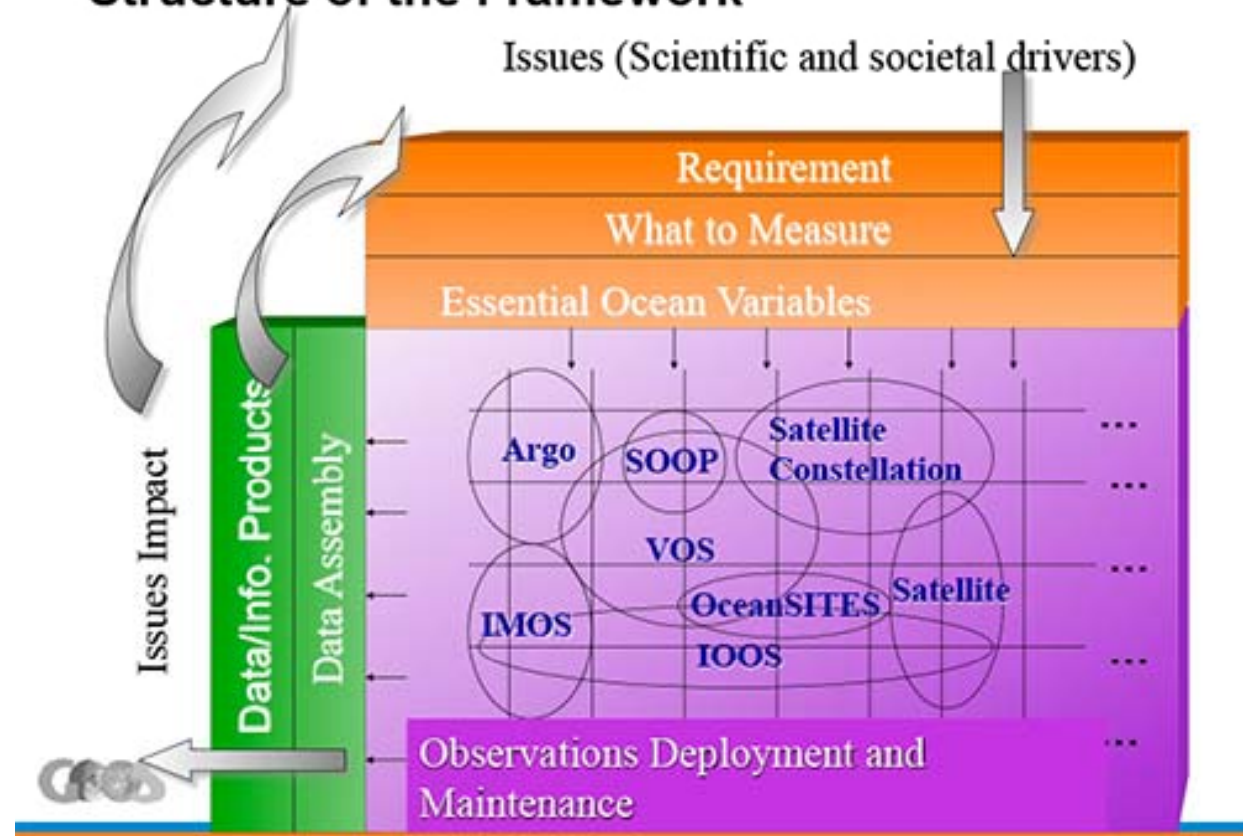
Structure of the Framework

Issues (Scientific and societal drivers)

Requirement

What to Measure

Essential Ocean Variables

Issues Impact

Data/Info. Products

Data Assembly

Argo

SOOP

Satellite Constellation

VOS

IMOS

OceanSITES

Satellite

IOOS

...

...

...

...

...

Observations Deployment and Maintenance

GOOS